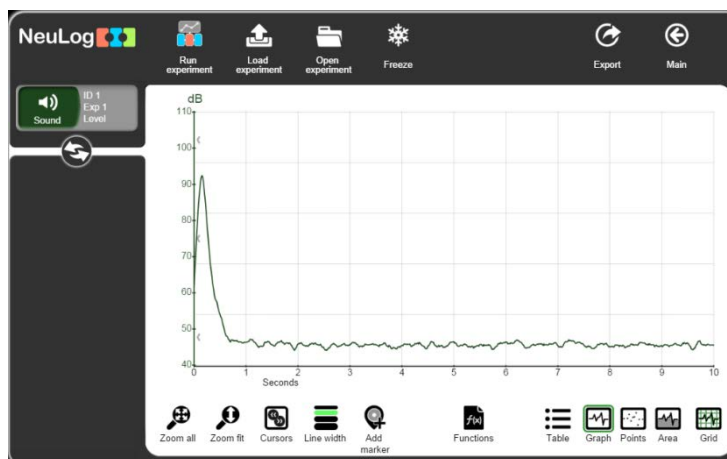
NeuLog

Run experiment
Load experiment
Open experiment
Freeze
Export
Main

Sound
ID 1
Exp 1
Level

dB
110
100
90
80
70
60
50
40
0
1
2
3
4
5
6
7
8
9
10
Seconds

Zoom all
Zoom fit
Cursors
Line width
Add marker
Functions
Table
Graph
Points
Area
Grid